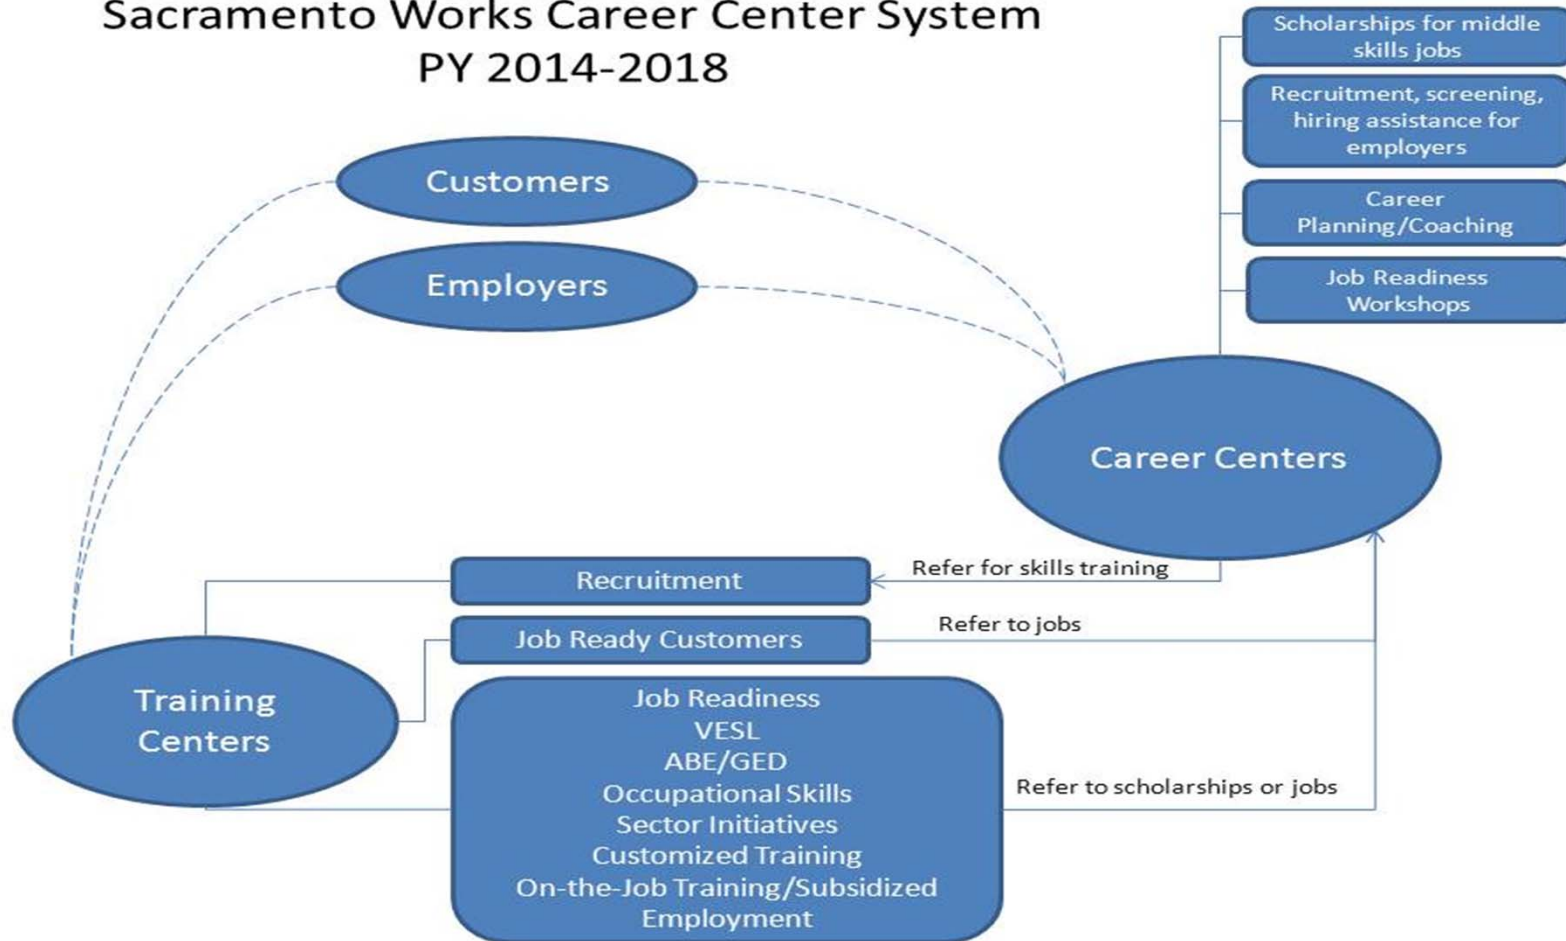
Sacramento Works Career Center System
PY 2014-2018

Customers

Employers

Scholarships for middle skills jobs

Recruitment, screening, hiring assistance for employers

Career Planning/Coaching

Job Readiness Workshops

Career Centers

Refer for skills training

Recruitment

Refer to jobs

Job Ready Customers

Training Centers

Job Readiness
VESL
ABE/GED
Occupational Skills
Sector Initiatives
Customized Training
On-the-Job Training/Subsidized Employment

Refer to scholarships or jobs